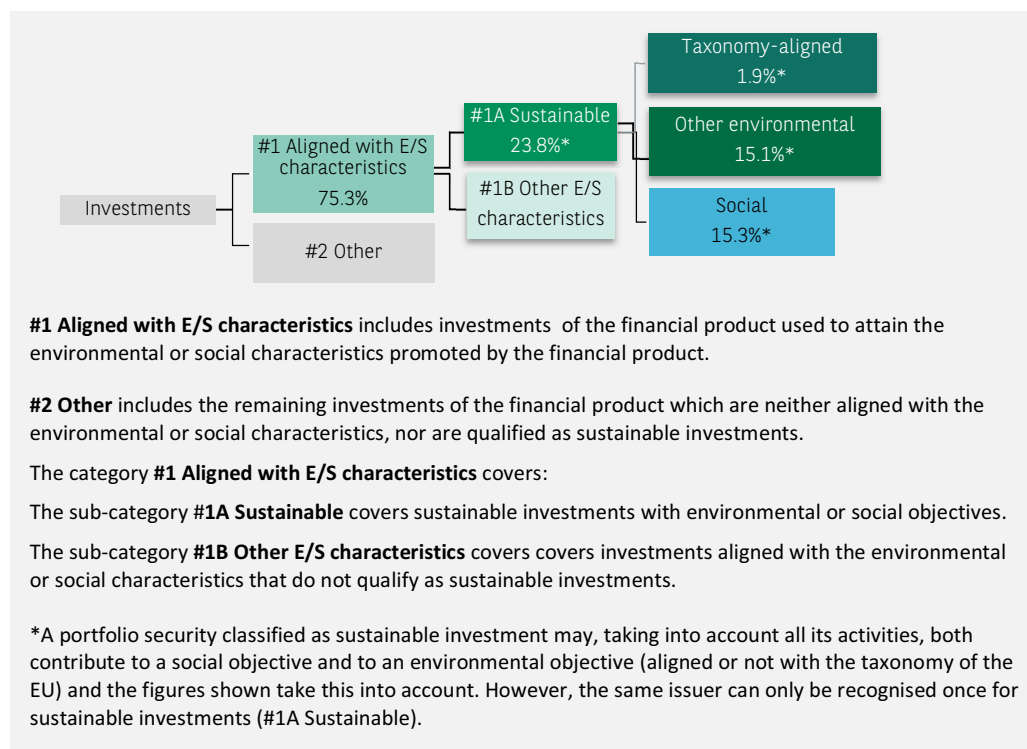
Investments

#1 Aligned with E/S characteristics
75.3%

#2 Other

#1A Sustainable
23.8%*

#1B Other E/S characteristics

Taxonomy-aligned
1.9%*

Other environmental
15.1%*

Social
15.3%*

**#1 Aligned with E/S characteristics** includes investments of the financial product used to attain the environmental or social characteristics promoted by the financial product.

**#2 Other** includes the remaining investments of the financial product which are neither aligned with the environmental or social characteristics, nor are qualified as sustainable investments.

The category **#1 Aligned with E/S characteristics** covers:

The sub-category **#1A Sustainable** covers sustainable investments with environmental or social objectives.

The sub-category **#1B Other E/S characteristics** covers covers investments aligned with the environmental or social characteristics that do not qualify as sustainable investments.

*A portfolio security classified as sustainable investment may, taking into account all its activities, both contribute to a social objective and to an environmental objective (aligned or not with the taxonomy of the EU) and the figures shown take this into account. However, the same issuer can only be recognised once for sustainable investments (#1A Sustainable).